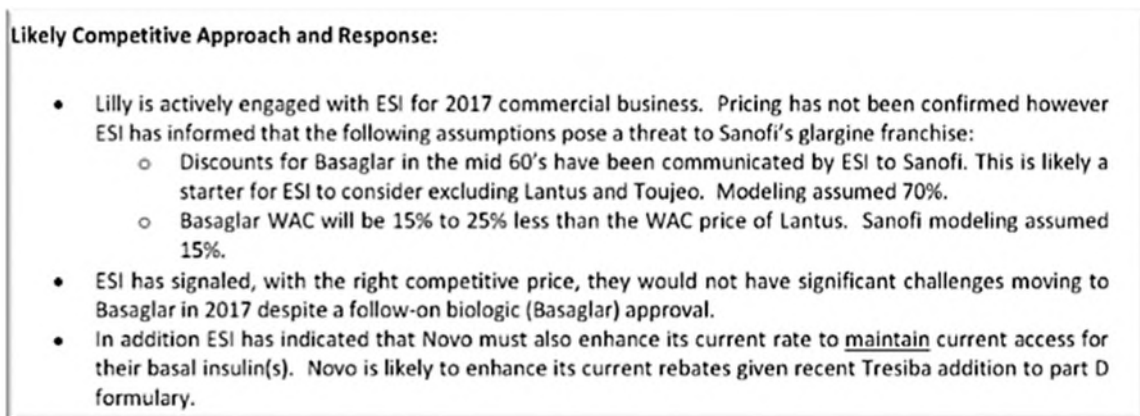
Likely Competitive Approach and Response:

- Lilly is actively engaged with ESI for 2017 commercial business. Pricing has not been confirmed however ESI has informed that the following assumptions pose a threat to Sanofi's glargine franchise:
  - Discounts for Basaglar in the mid 60's have been communicated by ESI to Sanofi. This is likely a starter for ESI to consider excluding Lantus and Toujeo. Modeling assumed 70%.
  - Basaglar WAC will be 15% to 25% less than the WAC price of Lantus. Sanofi modeling assumed 15%.
- ESI has signaled, with the right competitive price, they would not have significant challenges moving to Basaglar in 2017 despite a follow-on biologic (Basaglar) approval.
- In addition ESI has indicated that Novo must also enhance its current rate to maintain current access for their basal insulin(s). Novo is likely to enhance its current rebates given recent Tresiba addition to part D formulary.